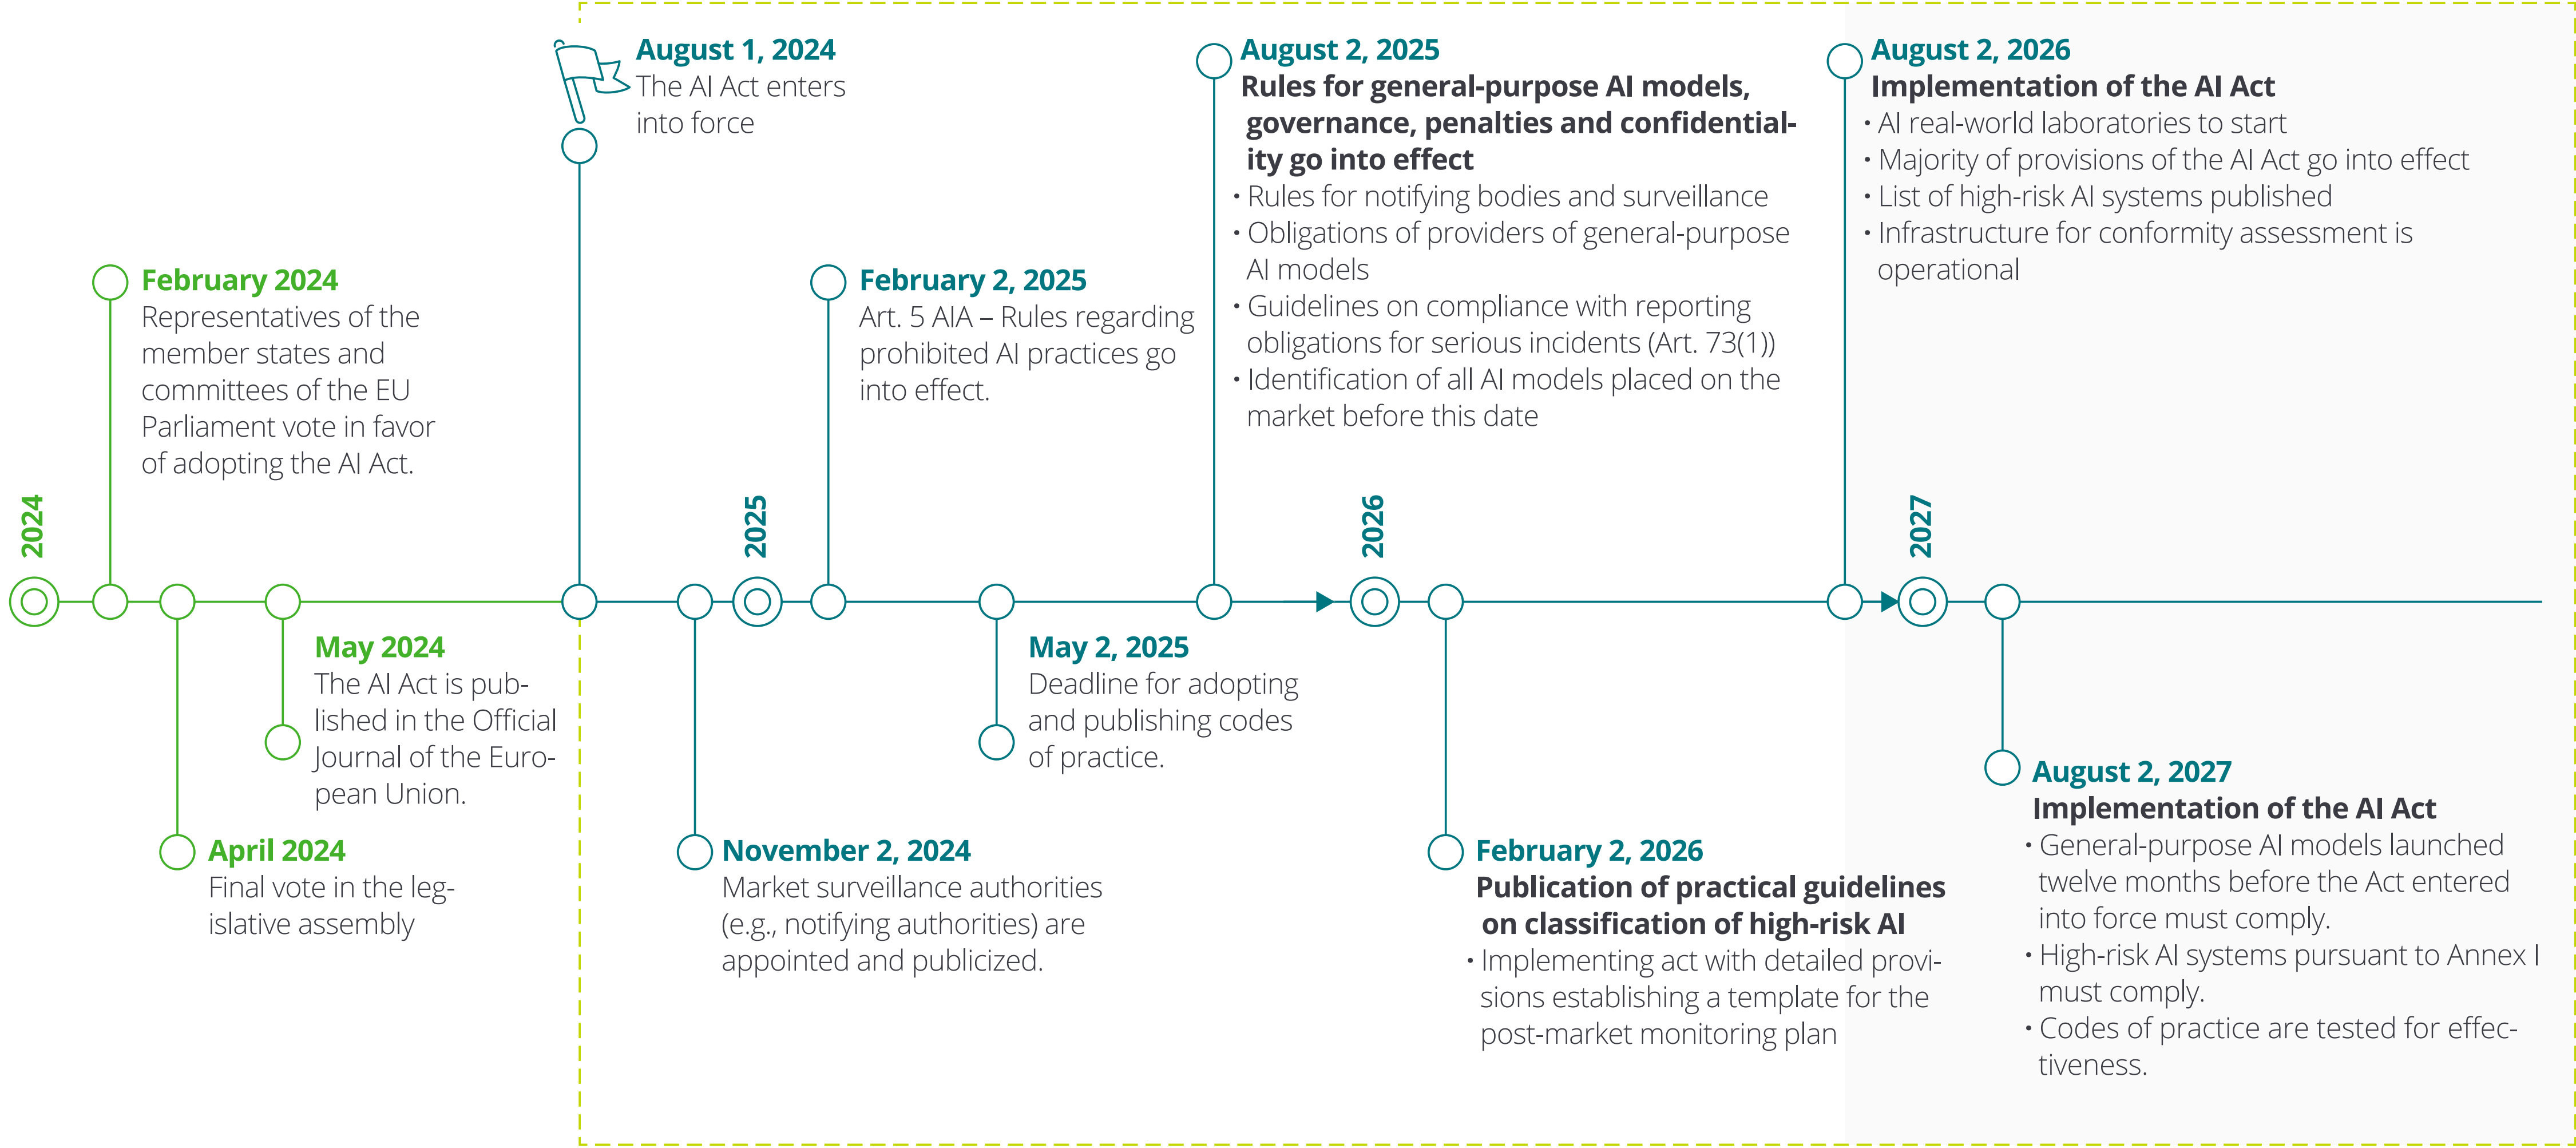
2024

February 2024
Representatives of the member states and committees of the EU Parliament vote in favor of adopting the AI Act.

April 2024
Final vote in the legislative assembly

May 2024
The AI Act is published in the Official Journal of the European Union.

August 1, 2024
The AI Act enters into force

November 2, 2024
Market surveillance authorities (e.g., notifying authorities) are appointed and publicized.

2025

February 2, 2025
Art. 5 AIA – Rules regarding prohibited AI practices go into effect.

May 2, 2025
Deadline for adopting and publishing codes of practice.

August 2, 2025
Rules for general-purpose AI models, governance, penalties and confidentiality go into effect
• Rules for notifying bodies and surveillance
• Obligations of providers of general-purpose AI models
• Guidelines on compliance with reporting obligations for serious incidents (Art. 73(1))
• Identification of all AI models placed on the market before this date

2026

February 2, 2026
Publication of practical guidelines on classification of high-risk AI
• Implementing act with detailed provisions establishing a template for the post-market monitoring plan

August 2, 2026
Implementation of the AI Act
• AI real-world laboratories to start
• Majority of provisions of the AI Act go into effect
• List of high-risk AI systems published
• Infrastructure for conformity assessment is operational

2027

August 2, 2027
Implementation of the AI Act
• General-purpose AI models launched twelve months before the Act entered into force must comply.
• High-risk AI systems pursuant to Annex I must comply.
• Codes of practice are tested for effectiveness.